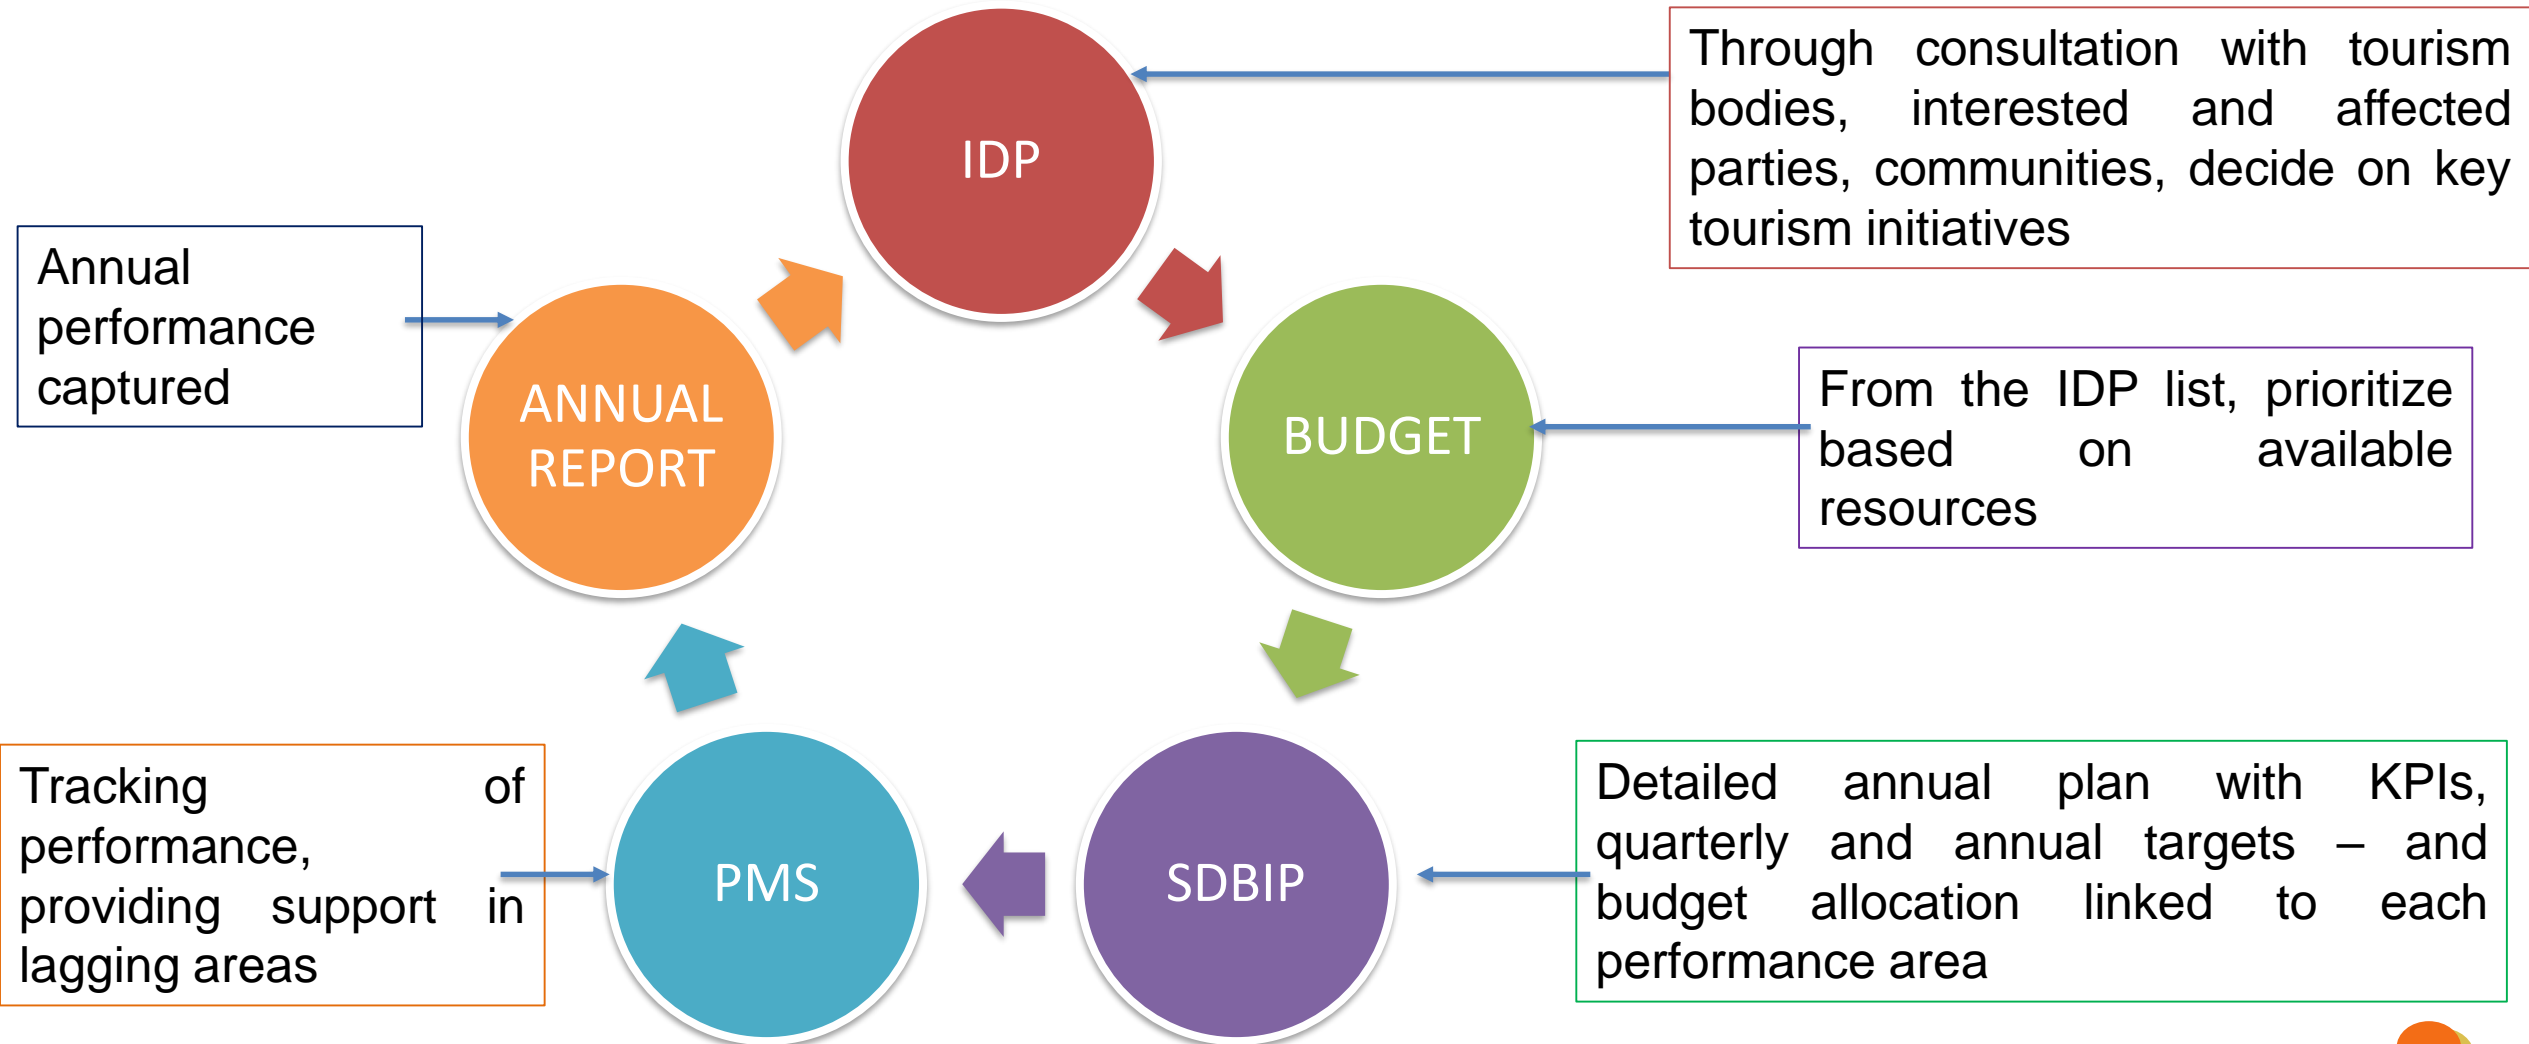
IDP

Through consultation with tourism bodies, interested and affected parties, communities, decide on key tourism initiatives

Annual performance captured

ANNUAL REPORT

BUDGET

From the IDP list, prioritize based on available resources

Tracking of performance, providing support in lagging areas

PMS

SDBIP

Detailed annual plan with KPIs, quarterly and annual targets – and budget allocation linked to each performance area